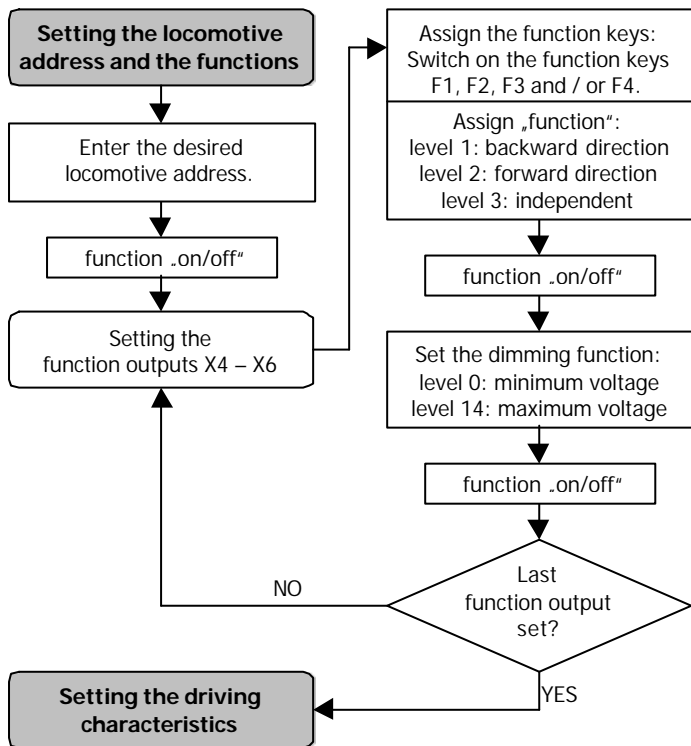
**Setting the locomotive address and the functions**

Enter the desired locomotive address.

function „on/off"

Setting the function outputs X4 – X6

Assign the function keys: Switch on the function keys F1, F2, F3 and / or F4.

Assign „function":
level 1: backward direction
level 2: forward direction
level 3: independent

function „on/off"

Set the dimming function:
level 0: minimum voltage
level 14: maximum voltage

function „on/off"

Last function output set?

NO

YES

**Setting the driving characteristics**